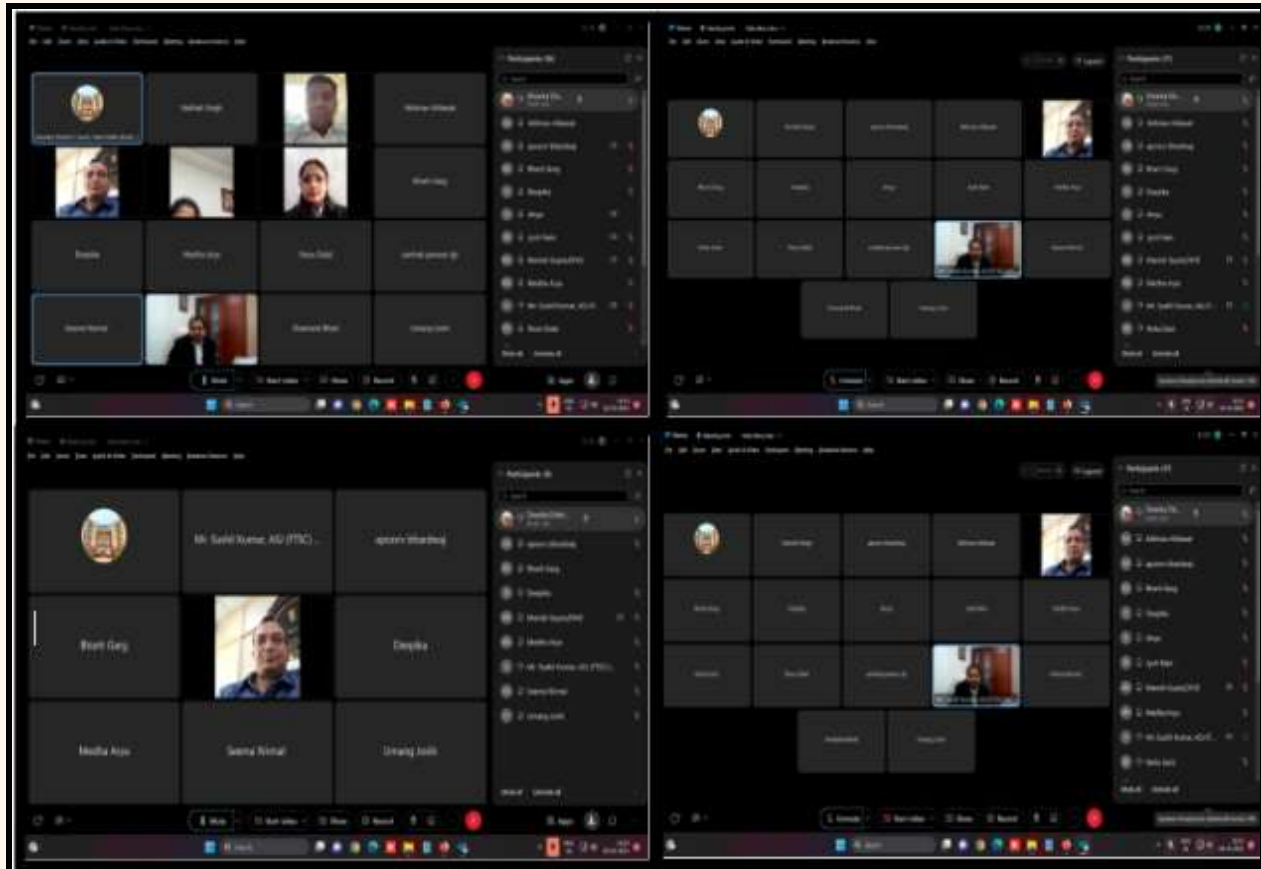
Participants (9)

Mr. Sushil Kumar, ASI (FTSC)...

apoorv bhardwaj

Bharti Garg

Deepika

Medha Arya

Seema Nirmal

Umang Joshi

Vaibhav Singh

Abhinav Ahlawat

Deepika

Medha Arya

Rasu Dalal

Seema Nirmal

Sharmarin Bhati

Umang Joshi

Mute

Start video

Share

Record

Apps

Mute all

Unmute all

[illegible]